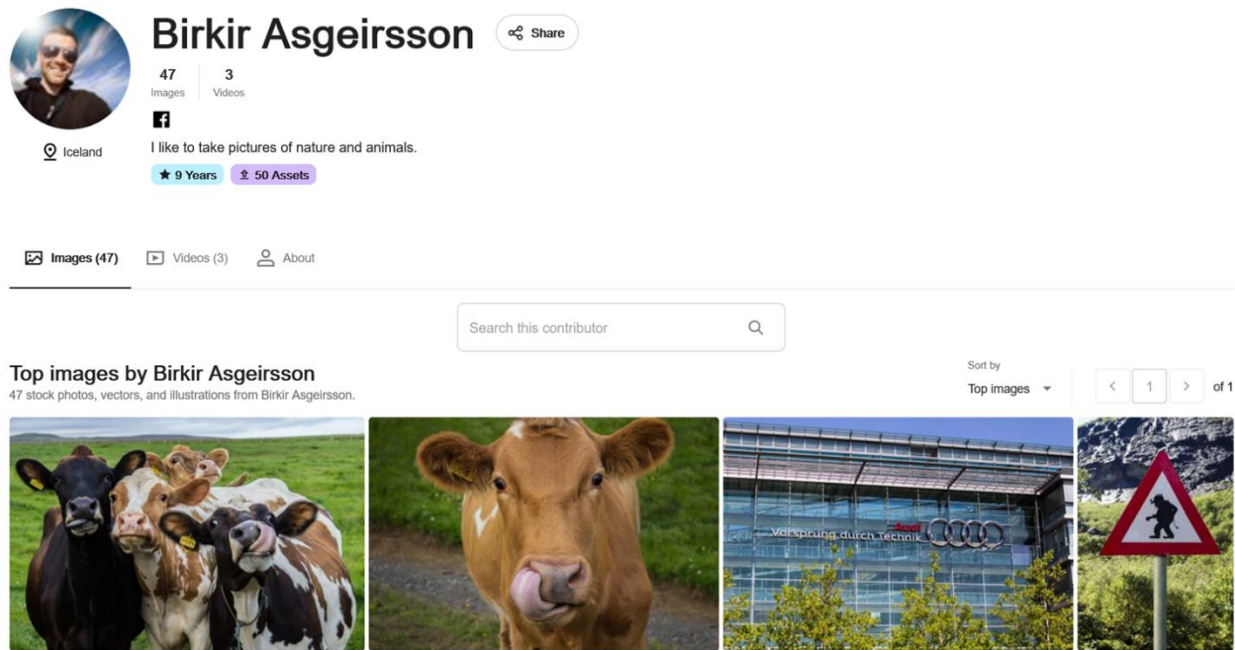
Birkir Asgeirsson

Share

47
Images

3
Videos

Iceland

I like to take pictures of nature and animals.

9 Years

50 Assets

Images (47)

Videos (3)

About

Search this contributor

Top images by Birkir Asgeirsson

47 stock photos, vectors, and illustrations from Birkir Asgeirsson.

Sort by

Top images

1

of 1

Vorsprung durch Technik

Audi